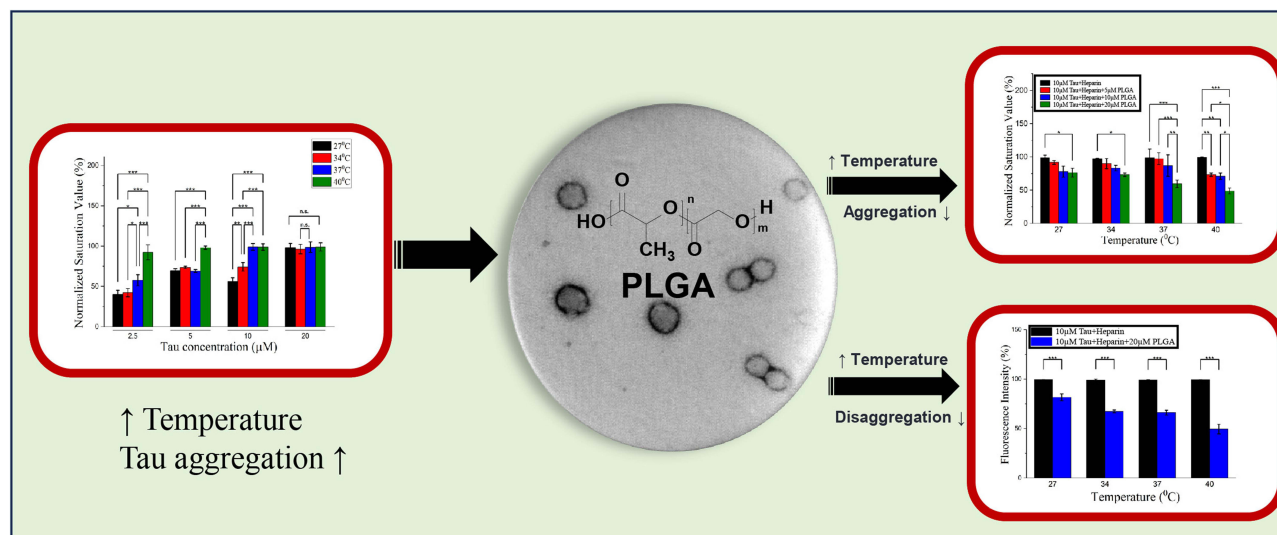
| |
|---|
| 27°C |
| 34°C |
| 37°C |
| 40°C |

200
150
100
50
0
Normalized Saturation Value (%)
***
***
*
***
***
***
***
***
***
***
n.s.
n.s.
2.5
5
10
20
Tau concentration (μM)

↑ Temperature
Tau aggregation ↑

O
O
n
HO
O
H
CH$_3$
O
m
PLGA

↑ Temperature
Aggregation ↓

| |
|---|
| 10μM Tau+Heparin |
| 10μM Tau+Heparin+5μM PLGA |
| 10μM Tau+Heparin+10μM PLGA |
| 10μM Tau+Heparin+20μM PLGA |

200
150
100
50
0
Normalized Saturation Value (%)
*
*
***
***
**
***
*
**
**
*
27
34
37
40
Temperature (°C)

↑ Temperature
Disaggregation ↓

| |
|---|
| 10μM Tau+Heparin |
| 10μM Tau+Heparin+20μM PLGA |

150
100
50
0
Fluorescence Intensity (%)
***
***
***
***
27
34
37
40
Temperature (°C)